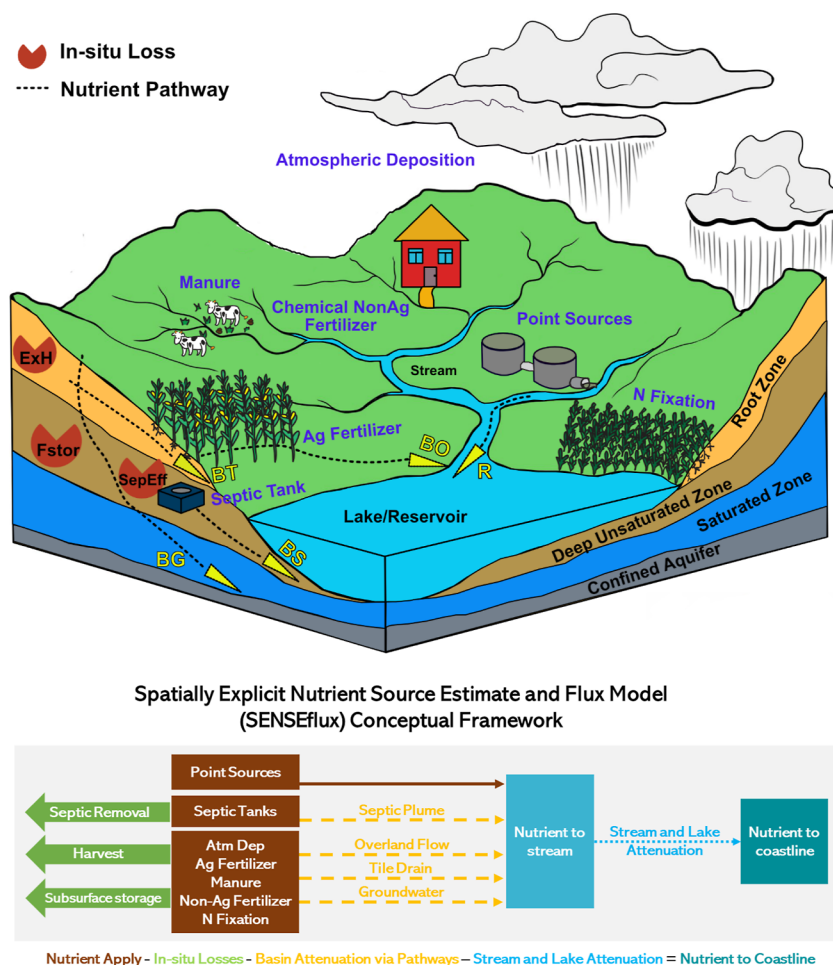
In-situ Loss

Nutrient Pathway

Atmospheric Deposition

Manure

Chemical NonAg Fertilizer

Point Sources

Stream

N Fixation

ExH

Fstor

SepEff

Ag Fertilizer

BO

BT

R

Septic Tank

Root Zone

Lake/Reservoir

Deep Unsaturated Zone

Saturated Zone

BG

BS

Confined Aquifer

Spatially Explicit Nutrient Source Estimate and Flux Model (SENSEflux) Conceptual Framework

Point Sources

Septic Removal

Septic Tanks

Septic Plume

Harvest

Atm Dep
Ag Fertilizer
Manure
Non-Ag Fertilizer
N Fixation

Overland Flow

Tile Drain

Subsurface storage

Groundwater

Nutrient to stream

Stream and Lake Attenuation

Nutrient to coastline

Nutrient Apply - In-situ Losses - Basin Attenuation via Pathways - Stream and Lake Attenuation = Nutrient to Coastline